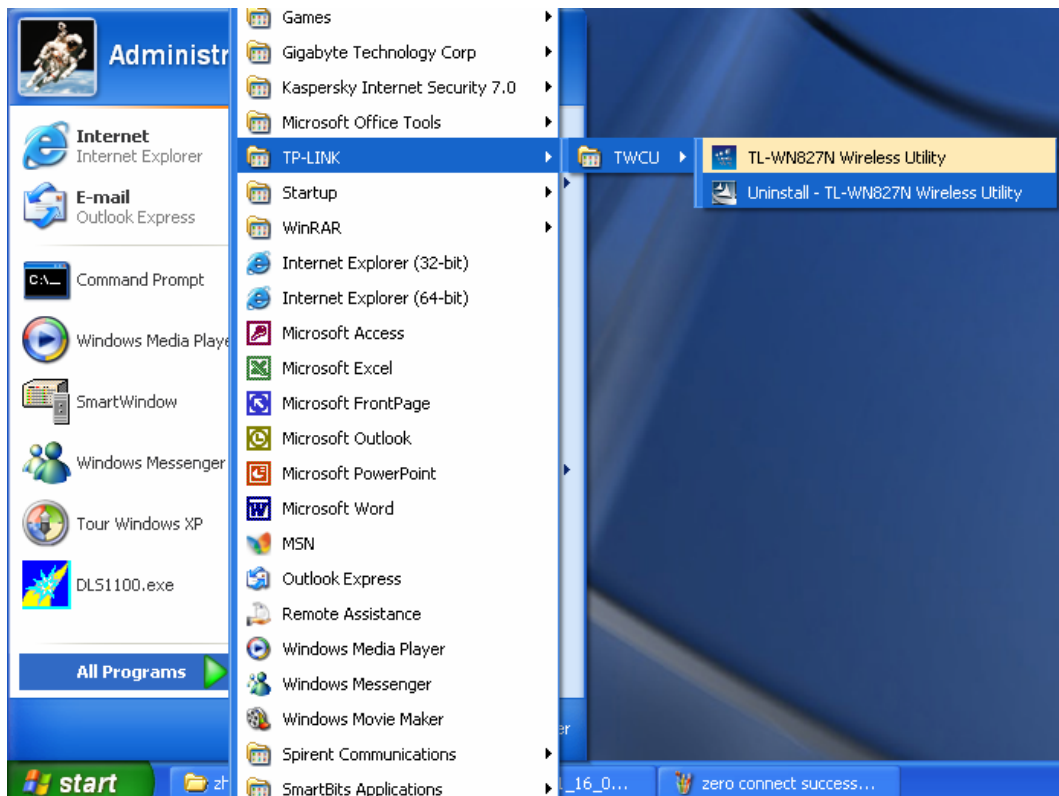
Administr

Internet
Internet Explorer

E-mail
Outlook Express

Command Prompt

Windows Media Playe

SmartWindow

Windows Messenger

Tour Windows XP

DLS1100.exe

All Programs

Games
Gigabyte Technology Corp
Kaspersky Internet Security 7.0
Microsoft Office Tools
TP-LINK
Startup
WinRAR
Internet Explorer (32-bit)
Internet Explorer (64-bit)
Microsoft Access
Microsoft Excel
Microsoft FrontPage
Microsoft Outlook
Microsoft PowerPoint
Microsoft Word
MSN
Outlook Express
Remote Assistance
Windows Media Player
Windows Messenger
Windows Movie Maker
Spirent Communications
SmartBits Applications

TWCU

TL-WN827N Wireless Utility
Uninstall - TL-WN827N Wireless Utility

er

start
zh
_16_0...
zero connect success...